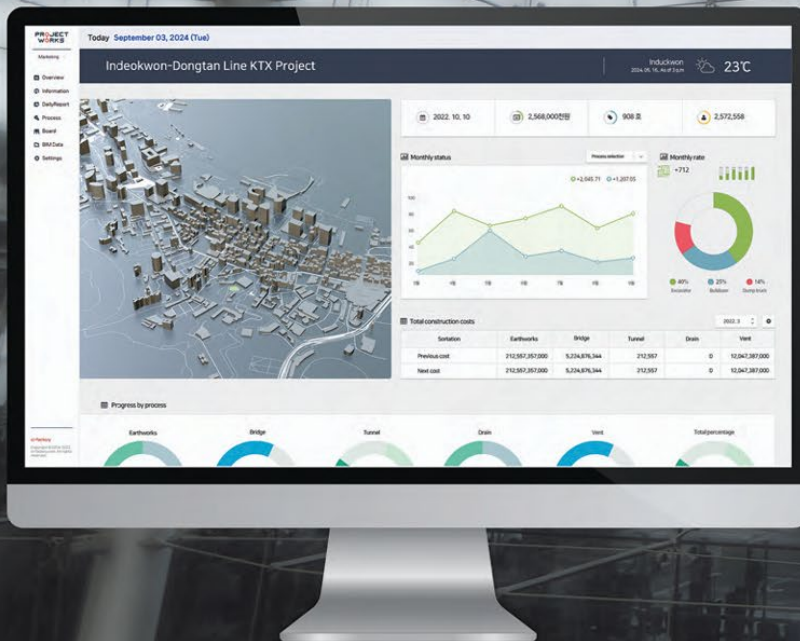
PROJECT WORKS

Marketing

Overview
Information
DailyReport
Process
Board
BIM Data
Settings

Today September 03, 2024 (Tue)

Indeokwon-Dongtan Line KTX Project

Induckwon
2024. 05. 16., As of 3 p.m

23℃

2022. 10. 10

2,568,000천원

908 호

2,572,558

Monthly status

Process selection

+2,545.71 +1,207.05

Monthly rate

+712

40% Excavator
25% Bulldozer
14% Dump truck

Total construction costs

2022. 3

| Sortation | Earthworks | Bridge | Tunnel | Drain | Vent |
|---|---|---|---|---|---|
| Previous cost | 212,557,357,000 | 5,224,876,344 | 212,557 | 0 | 12,047,387,000 |
| Next cost | 212,557,357,000 | 5,224,876,344 | 212,557 | 0 | 12,047,387,000 |

Progress by process

Earthworks
Bridge
Tunnel
Drain
Vent
Total percentage

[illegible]